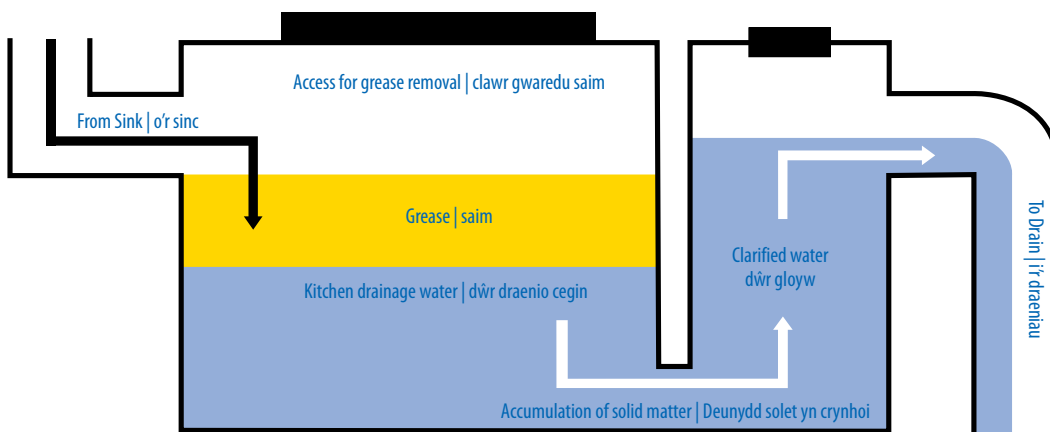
Access for grease removal | clawr gwaredu saim

From Sink | o'r sinc

Grease | saim

Kitchen drainage water | dŵr draenio cegin

Clarified water
dŵr gloyw

To Drain | i'r draeniau

Accumulation of solid matter | Deunydd solet yn crynhoi